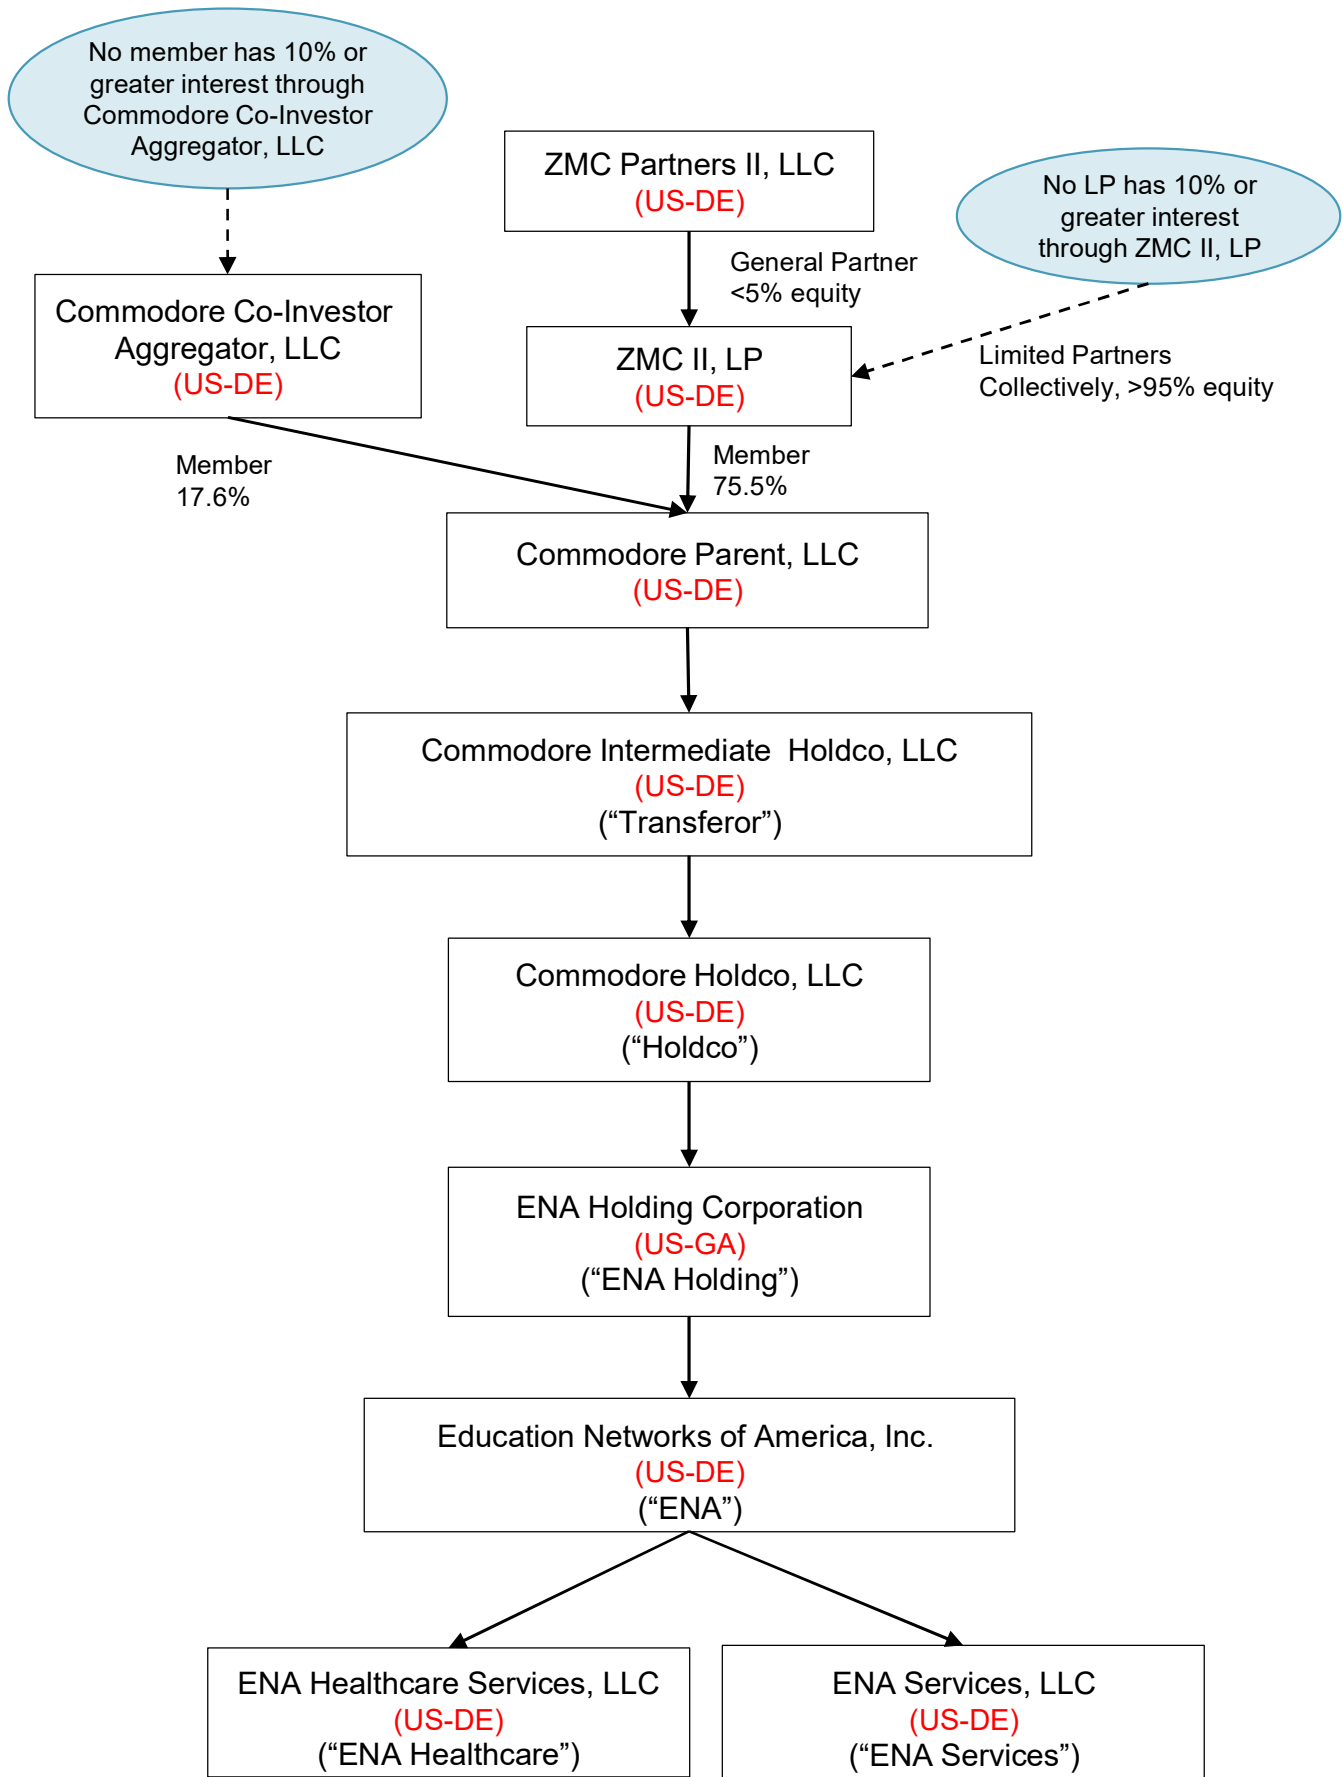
No member has 10% or greater interest through Commodore Co-Investor Aggregator, LLC

ZMC Partners II, LLC
(US-DE)

No LP has 10% or greater interest through ZMC II, LP

General Partner
<5% equity

Commodore Co-Investor Aggregator, LLC
(US-DE)

ZMC II, LP
(US-DE)

Limited Partners
Collectively, >95% equity

Member
17.6%

Member
75.5%

Commodore Parent, LLC
(US-DE)

Commodore Intermediate Holdco, LLC
(US-DE)
(“Transferor”)

Commodore Holdco, LLC
(US-DE)
(“Holdco”)

ENA Holding Corporation
(US-GA)
(“ENA Holding”)

Education Networks of America, Inc.
(US-DE)
(“ENA”)

ENA Healthcare Services, LLC
(US-DE)
(“ENA Healthcare”)

ENA Services, LLC
(US-DE)
(“ENA Services”)